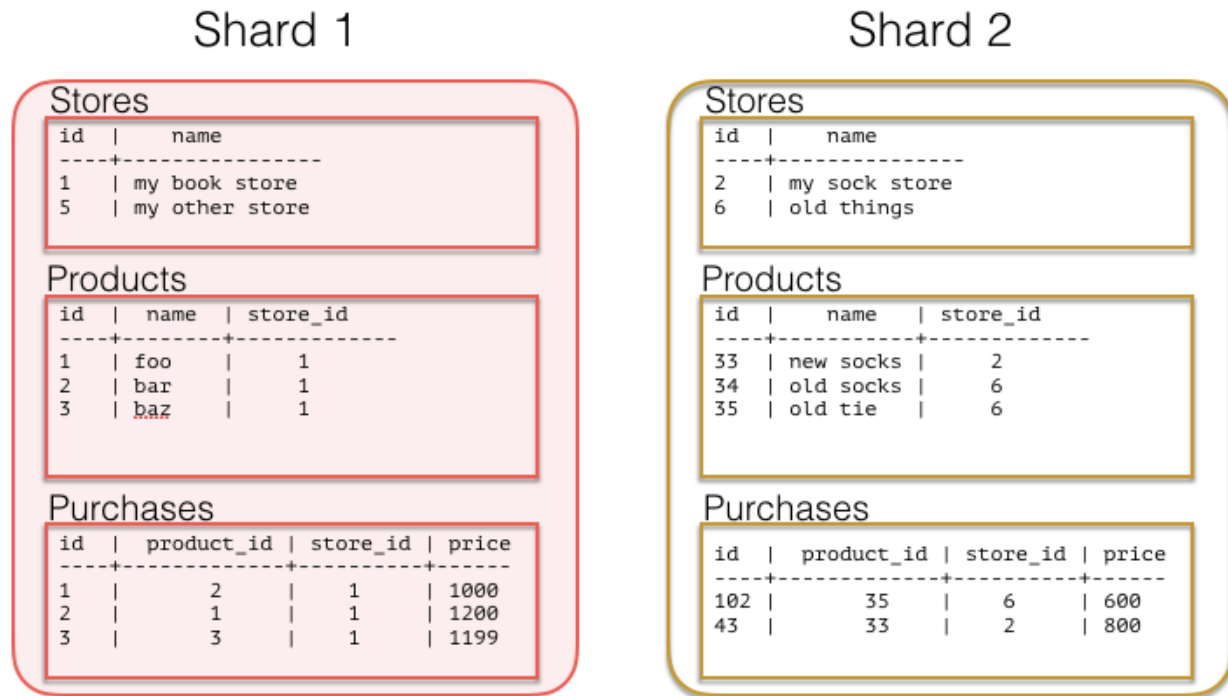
Shard 1

Stores

| id | name |
|---|---|
| 1 | my book store |
| 5 | my other store |

Products

| id | name | store_id |
|---|---|---|
| 1 | foo | 1 |
| 2 | bar | 1 |
| 3 | baz | 1 |

Purchases

| id | product_id | store_id | price |
|---|---|---|---|
| 1 | 2 | 1 | 1000 |
| 2 | 1 | 1 | 1200 |
| 3 | 3 | 1 | 1199 |

Shard 2

Stores

| id | name |
|---|---|
| 2 | my sock store |
| 6 | old things |

Products

| id | name | store_id |
|---|---|---|
| 33 | new socks | 2 |
| 34 | old socks | 6 |
| 35 | old tie | 6 |

Purchases

| id | product_id | store_id | price |
|---|---|---|---|
| 102 | 35 | 6 | 600 |
| 43 | 33 | 2 | 800 |